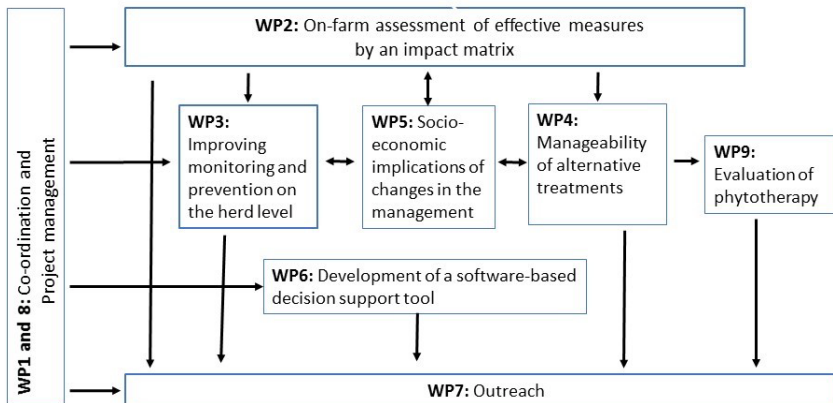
WP1 and 8: Co-ordination and Project management

WP2: On-farm assessment of effective measures by an impact matrix

WP3: Improving monitoring and prevention on the herd level

WP5: Socio-economic implications of changes in the management

WP4: Manageability of alternative treatments

WP9: Evaluation of phytotherapy

WP6: Development of a software-based decision support tool

WP7: Outreach